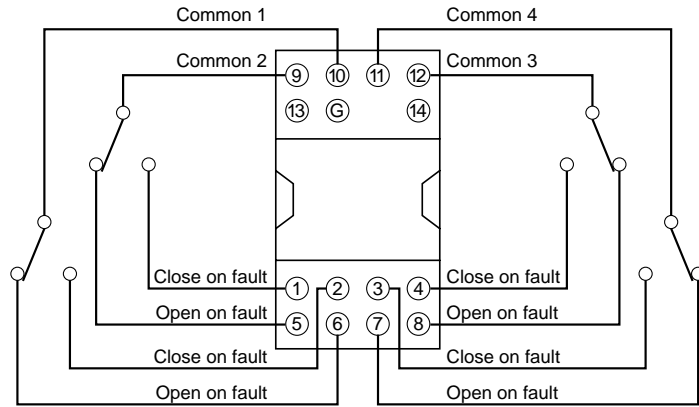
Common 1

Common 4

Common 2

9 10 11 12

Common 3

13 G 14

Close on fault

1 2 3 4

Close on fault

Open on fault

5 6 7 8

Open on fault

Close on fault

Close on fault

Open on fault

Open on fault